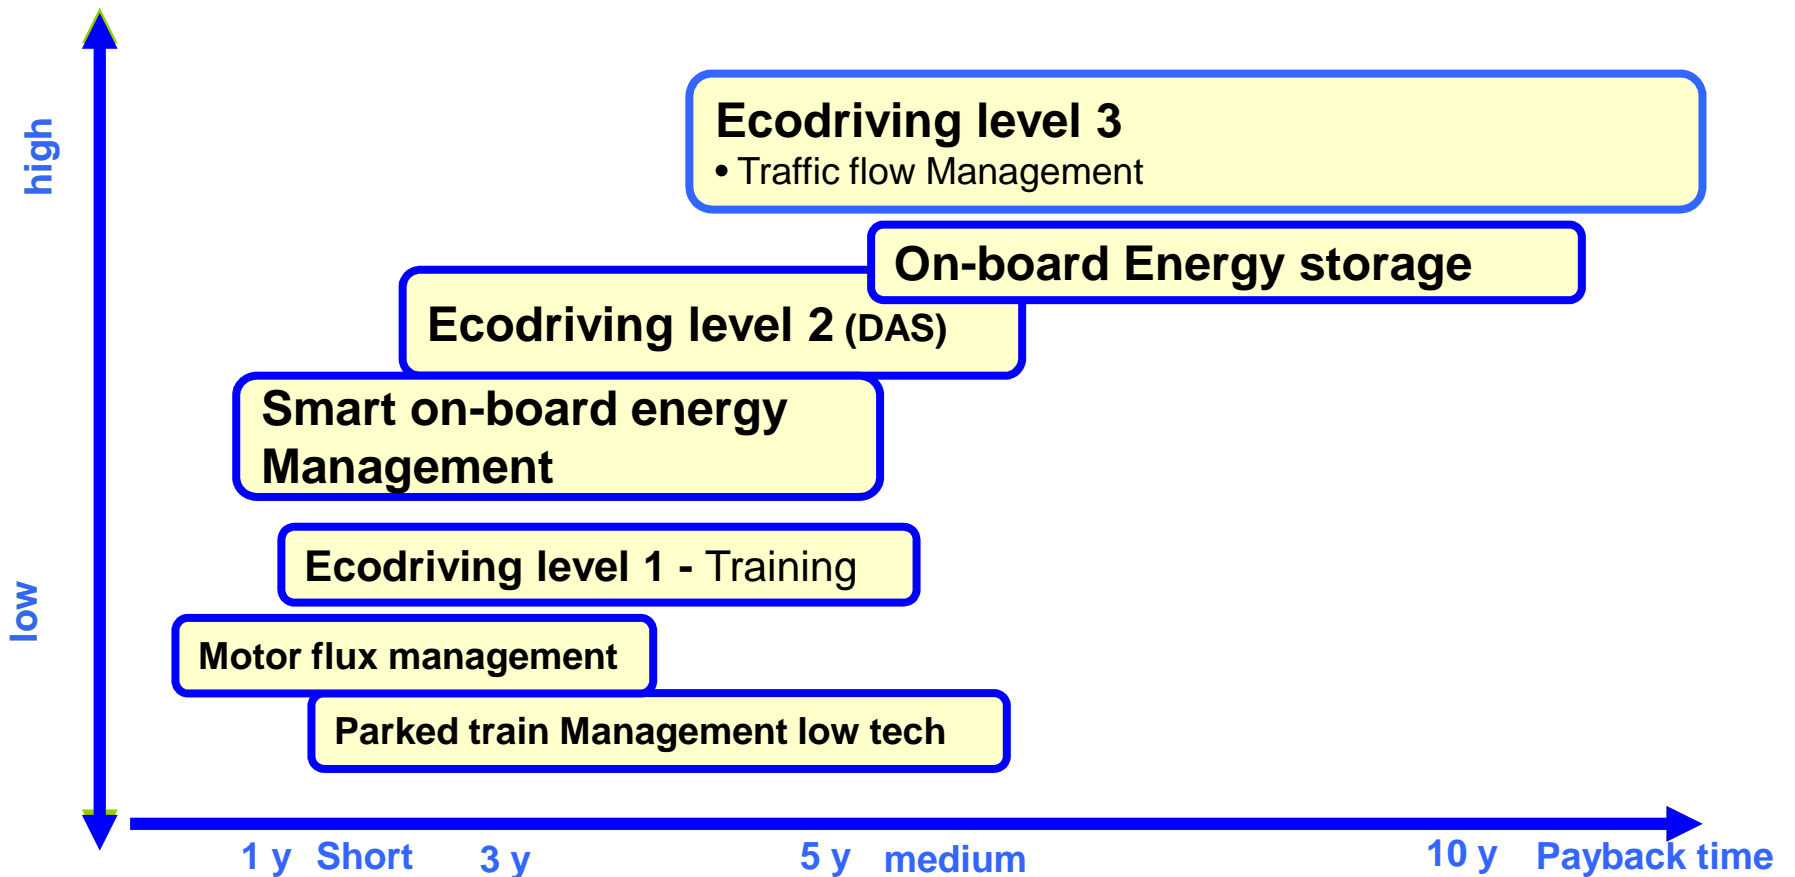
high

low

Ecodriving level 3
• Traffic flow Management

On-board Energy storage

Ecodriving level 2 (DAS)

Smart on-board energy Management

Ecodriving level 1 - Training

Motor flux management

Parked train Management low tech

1 y Short 3 y 5 y medium 10 y Payback time